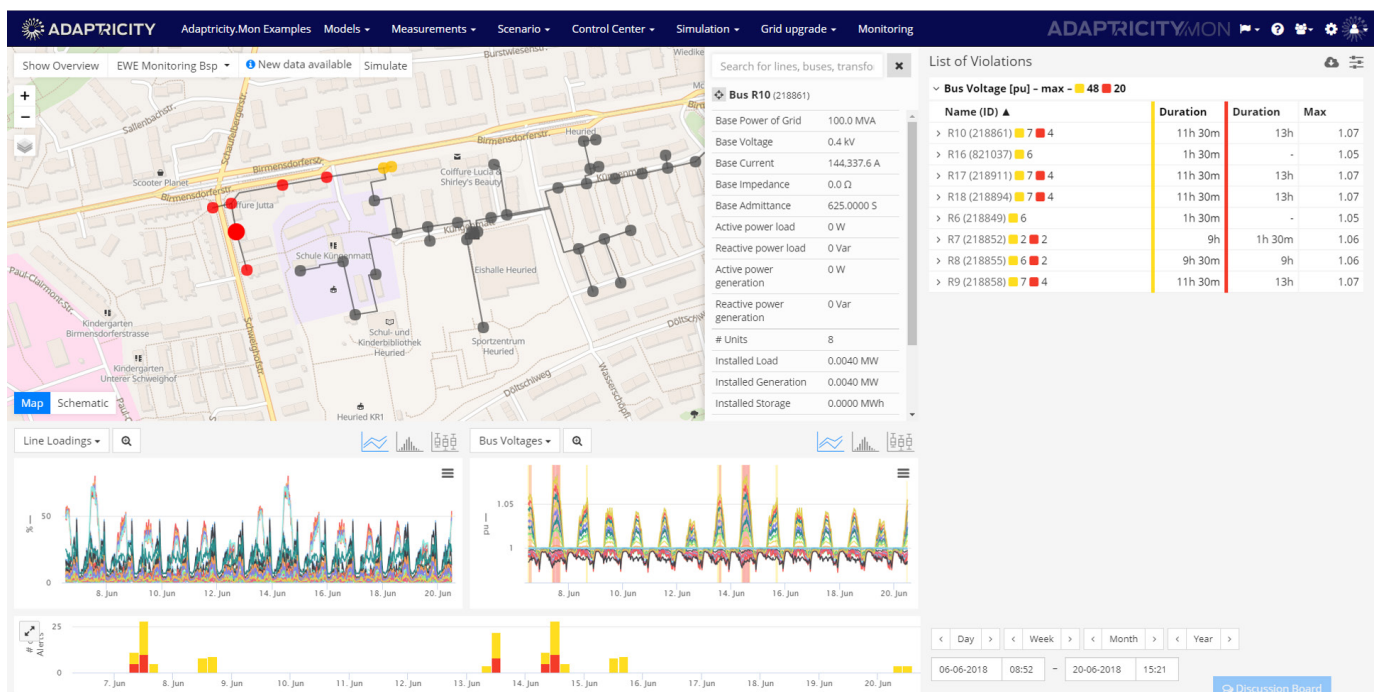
ADAPTRICITY Adaptricity.Mon Examples Models ▾ Measurements ▾ Scenario ▾ Control Center ▾ Simulation ▾ Grid upgrade ▾ Monitoring ADAPTRICITY MON

Show Overview EWE Monitoring Bsp ▾ New data available Simulate

Search for lines, buses, transfo

Bus R10 (218861)

| | |
|---|---|
| Base Power of Grid | 100.0 MVA |
| Base Voltage | 0.4 kV |
| Base Current | 144,337.6 A |
| Base Impedance | 0.0 Ω |
| Base Admittance | 625.0000 S |
| Active power load | 0 W |
| Reactive power load | 0 Var |
| Active power generation | 0 W |
| Reactive power generation | 0 Var |
| # Units | 8 |
| Installed Load | 0.0040 MW |
| Installed Generation | 0.0040 MW |
| Installed Storage | 0.0000 MWh |

Sallenbachstr. Schaufelbergerstr. Birmensdorferstr. Scooter Planet Coiffure Jutta Coiffure Lucia & Shirley's Beauty Heuried Kürbergstr. Schule Kürbergmatt Eishalle Heuried Paul-Clairmont-Str. Kindergarten Birmensdorferstrasse Kindergarten Unterer Schweighof Schweighofstr. Schul- und Kinderbibliothek Heuried Sportzentrum Heuried Döltschiweg Wasserschöpfi Heuried KR1 Burstwiesenstr. Wiedikon Döltsch

Map Schematic

List of Violations

Bus Voltage [pu] – max – 48 20

| Name (ID) ▲ | Duration | Duration | Max |
|---|---|---|---|
| R10 (218861) 7 4 | 11h 30m | 13h | 1.07 |
| R16 (821037) 6 | 1h 30m | - | 1.05 |
| R17 (218911) 7 4 | 11h 30m | 13h | 1.07 |
| R18 (218894) 7 4 | 11h 30m | 13h | 1.07 |
| R6 (218849) 6 | 1h 30m | - | 1.05 |
| R7 (218852) 2 2 | 9h | 1h 30m | 1.06 |
| R8 (218855) 6 2 | 9h 30m | 9h | 1.06 |
| R9 (218858) 7 4 | 11h 30m | 13h | 1.07 |

Line Loadings ▾

% 50 0 8. Jun 10. Jun 12. Jun 14. Jun 16. Jun 18. Jun 20. Jun

Bus Voltages ▾

pu 1.05 1 8. Jun 10. Jun 12. Jun 14. Jun 16. Jun 18. Jun 20. Jun

# of Alerts 25 0 7. Jun 8. Jun 9. Jun 10. Jun 11. Jun 12. Jun 13. Jun 14. Jun 15. Jun 16. Jun 17. Jun 18. Jun 19. Jun 20. Jun

Day Week Month Year

06-06-2018 08:52 – 20-06-2018 15:21

Discussion Board